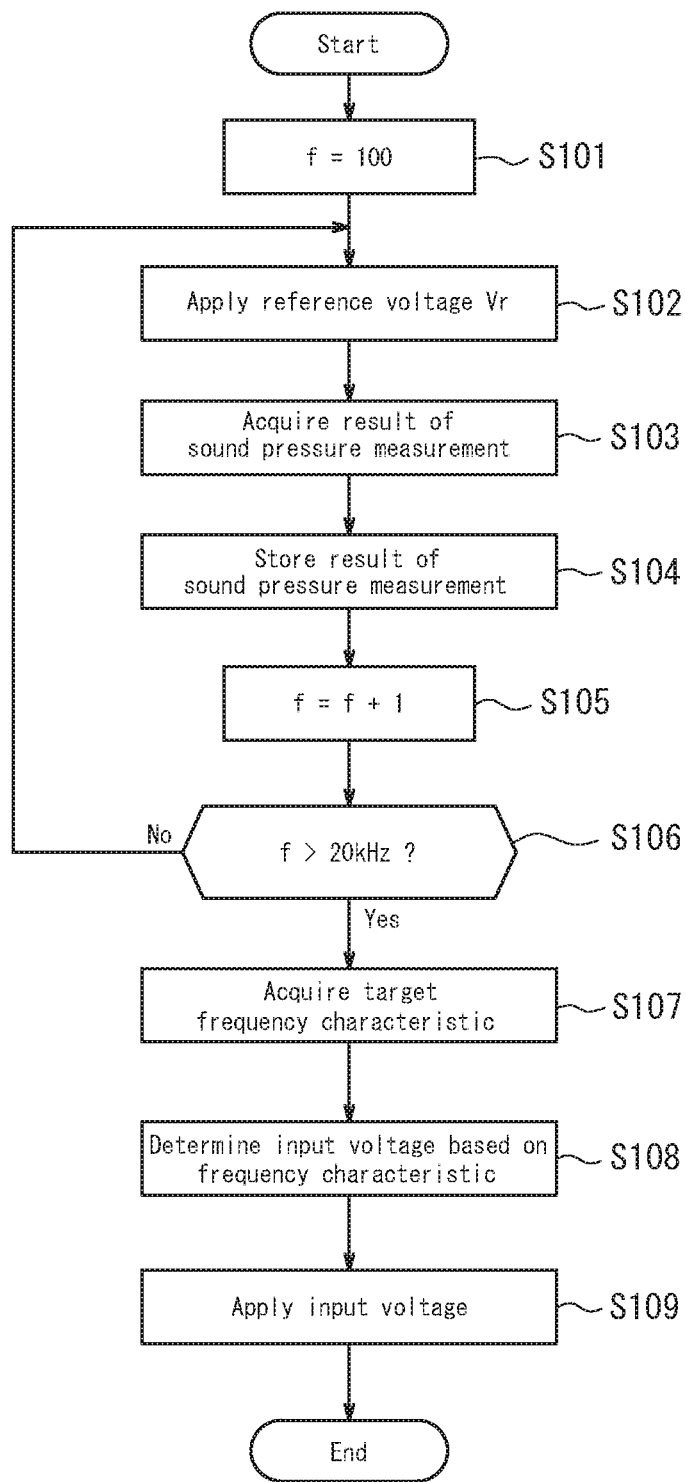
Start

f = 100

S101

Apply reference voltage Vr

S102

Acquire result of sound pressure measurement

S103

Store result of sound pressure measurement

S104

f = f + 1

S105

No

f > 20kHz ?

S106

Yes

Acquire target frequency characteristic

S107

Determine input voltage based on frequency characteristic

S108

Apply input voltage

S109

End